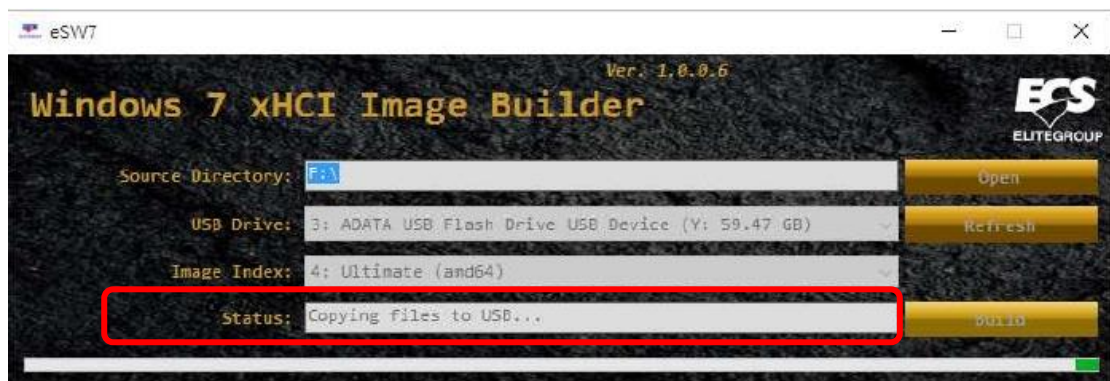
eSW7

Ver. 1.0.0.6

Windows 7 xHCI Image Builder

ECS
ELITEGROUP

Source Directory: F:\

Open

USB Drive: 3: ADATA USB Flash Drive USB Device (Y: 59.47 GB)

Refresh

Image Index: 4: Ultimate (amd64)

Status: Copying files to USB...

Build